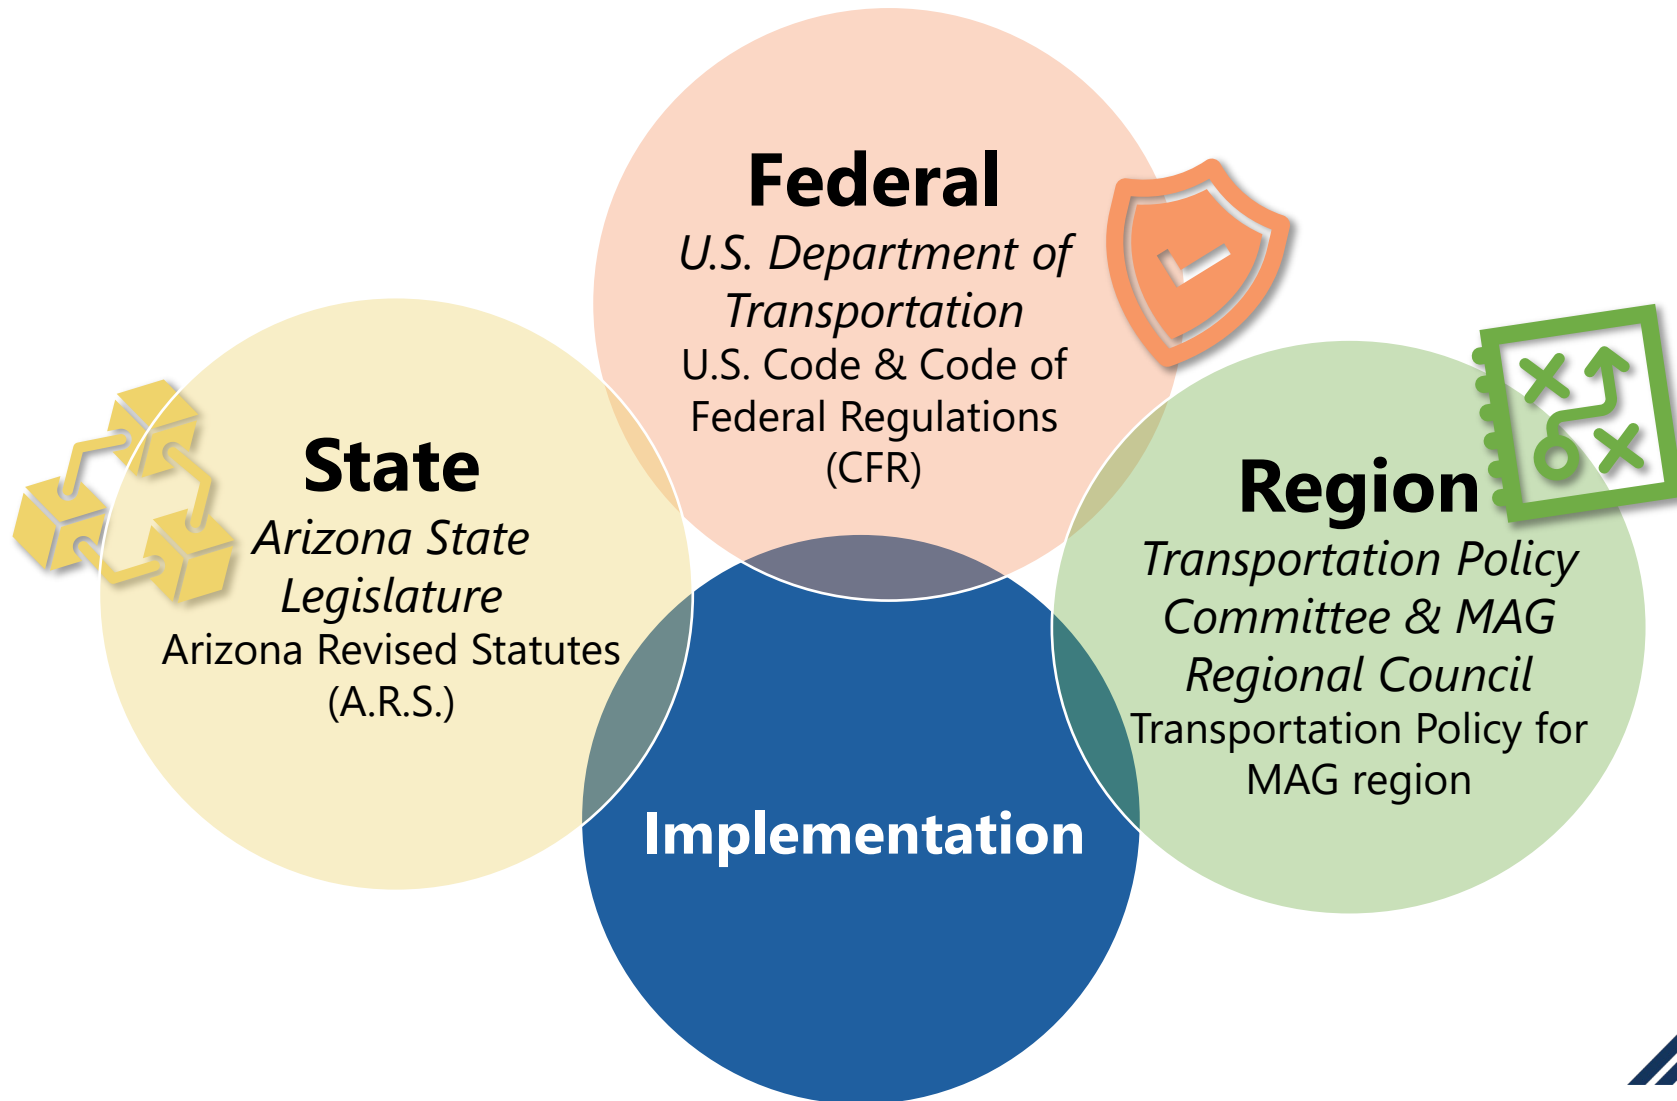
Federal
*U.S. Department of Transportation*
U.S. Code & Code of Federal Regulations (CFR)

State
*Arizona State Legislature*
Arizona Revised Statutes (A.R.S.)

Region
*Transportation Policy Committee & MAG Regional Council*
Transportation Policy for MAG region

Implementation